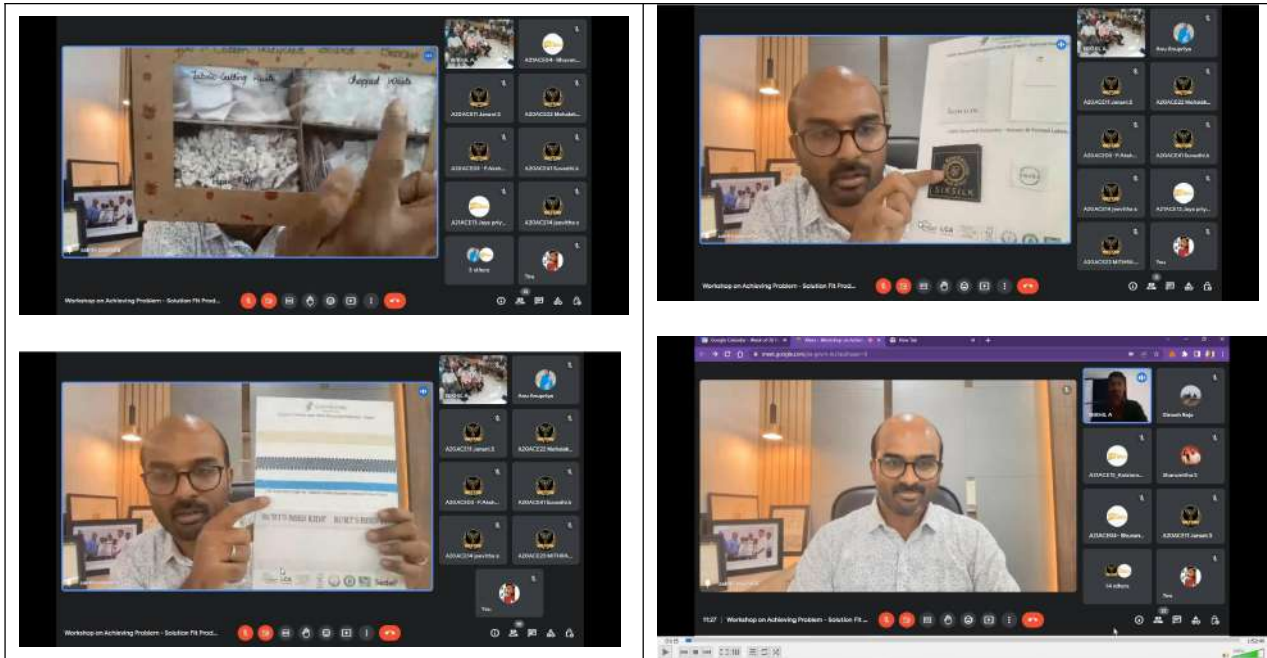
Fabric Cutting Waste
Chopped Waste
A21ACE04 - Bhuvan...
A21ACE11 Janani S
A20ACE22 Mahalak...
A21ACE03 - P.Aksh...
A21ACE41 Suwathi A
A21ACE13 Jaya priy...
A21ACE14 pavitha s
3 others
You
Workshop on Achieving Problem - Solution Fit Prod...

SILKSILK
Ravu Eeugatya
A21ACE11 Janani S
A20ACE22 Mahalak...
A21ACE03 - P.Aksh...
A21ACE41 Suwathi A
A21ACE14 pavitha s
A21ACE13 Jaya priy...
A20ACE23 MITHRA...
You
Workshop on Achieving Problem - Solution Fit Prod...

BURT'S BEES KIDS
BURT'S BEES
Ravu Eeugatya
A21ACE11 Janani S
A20ACE22 Mahalak...
A21ACE03 - P.Aksh...
A21ACE41 Suwathi A
A21ACE14 pavitha s
A20ACE23 MITHRA...
You
Workshop on Achieving Problem - Solution Fit Prod...

Google Calendar
Meet - Workshop on Achiev...
New Tab
meet.google.com
Nikhil. A
Dinesh Raja
A21ACE15_Kalaiara...
Dharanidhar S
A21ACE04 - Bhuvan...
A21ACE11 Janani S
14 others
You
11:27 | Workshop on Achieving Problem - Solution Fit ...